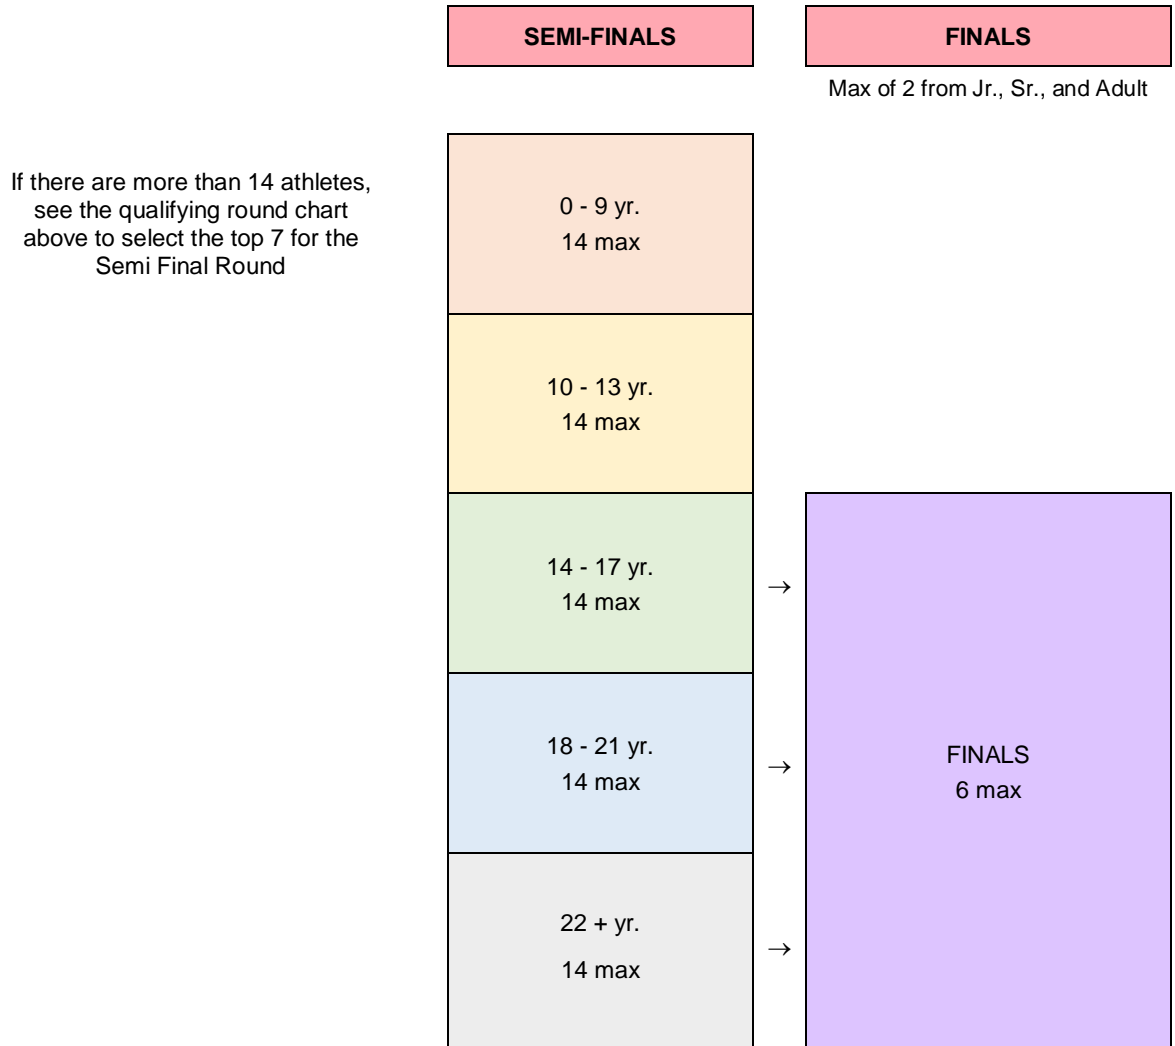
SEMI-FINALS

FINALS

Max of 2 from Jr., Sr., and Adult

If there are more than 14 athletes, see the qualifying round chart above to select the top 7 for the Semi Final Round

0 - 9 yr.
14 max

10 - 13 yr.
14 max

14 - 17 yr.
14 max

→

18 - 21 yr.
14 max

→

22 + yr.
14 max

→

FINALS
6 max